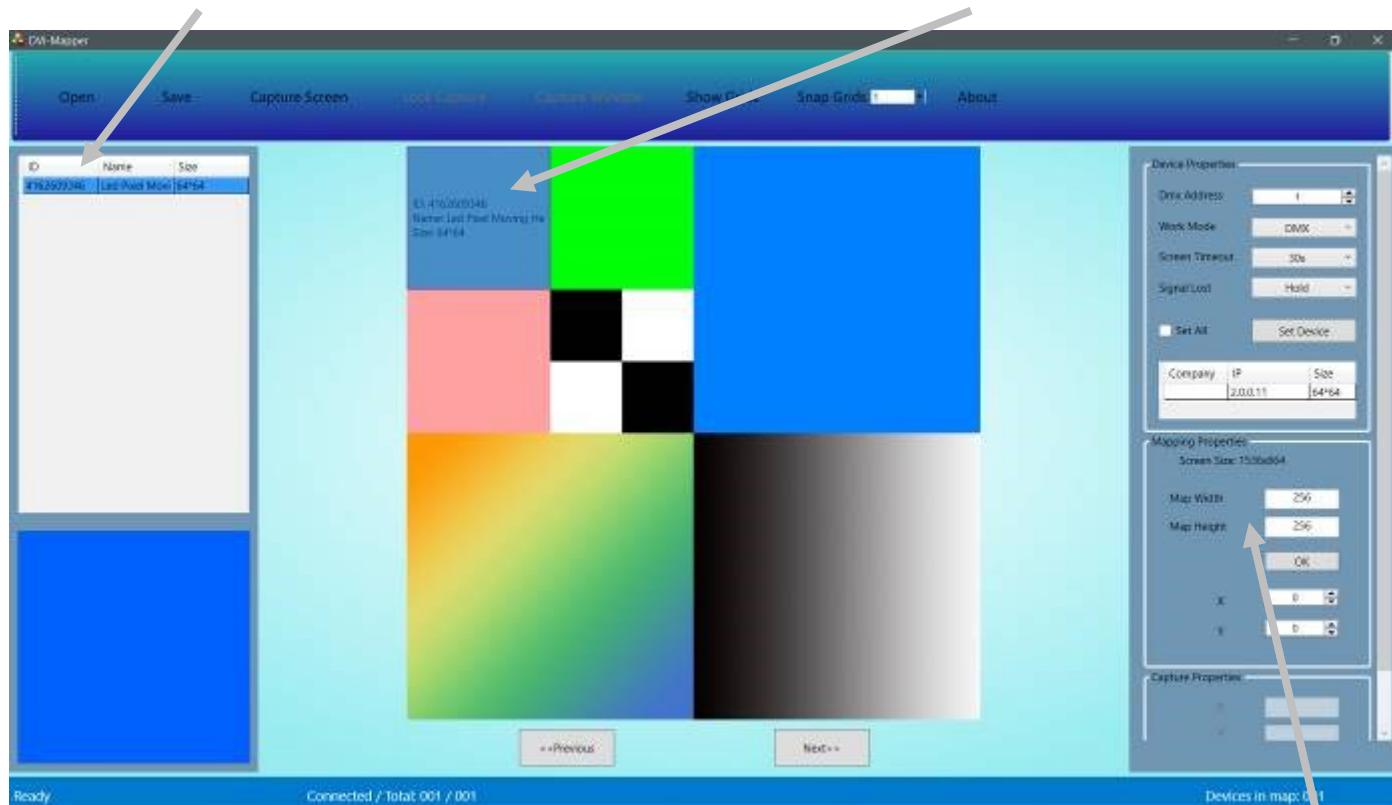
DVI-Mapper

Open Save Capture Screen Lock Capture Capture Window Show Grids Snap Grids 1 About

| ID | Name | Size |
|---|---|---|
| 4162609346 | Led Pixel Movi | 64*64 |

ID: 4162609346
Name: Led Pixel Moving He
Size: 64*64

Device Properties
Dmx Address 1
Work Mode DMX
Screen Timeout 30s
Signal Lost Hold
Set All Set Device

| Company | IP | Size |
|---|---|---|
| | 2.0.0.11 | 64*64 |

Mapping Properties
Screen Size: 1536x864
Map Width 256
Map Height 256
OK
X 0
Y 0

Capture Properties

<<Previous Next>>

Ready Connected / Total: 001 / 001 Devices in map: 0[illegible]1